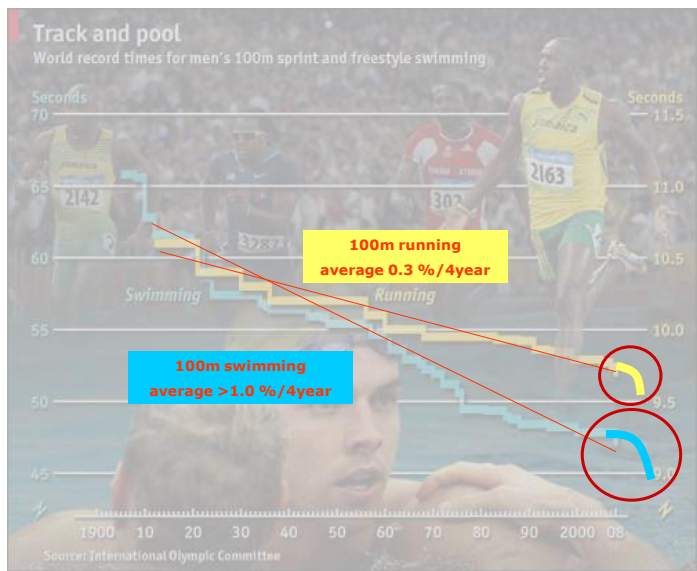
Track and pool

World record times for men's 100m sprint and freestyle swimming

Seconds

70

65

60

55

50

45

Seconds

11.5

11.0

10.5

10.0

9.5

9.0

2142

3287

302

2163

Swimming

Running

100m running
average 0.3 %/4year

100m swimming
average >1.0 %/4year

1900 10 20 30 40 50 60 70 80 90 2000 08

Source: International Olympic Committee